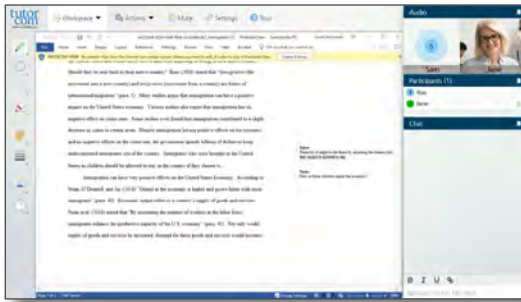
tutor.com

Workspace ▾   Actions ▾   Mute   Settings   Tour

Audio

S

Sam   Jane

Participants (5)

Sam

Jane

Chat

should they not lead in their native country? Rose (2020) stated that "immigration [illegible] ([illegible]) and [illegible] from a country are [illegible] of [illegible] (para. 5). Many studies argue that immigration can be a positive impact on the United States economy. Various studies also argue that immigration has its negative effect on certain areas. Some studies even found that immigration contributed to a slight decrease in crime in certain areas. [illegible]

Immigration can have very positive effects on the United States Economy. According to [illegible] and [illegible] (2017) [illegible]

B I U